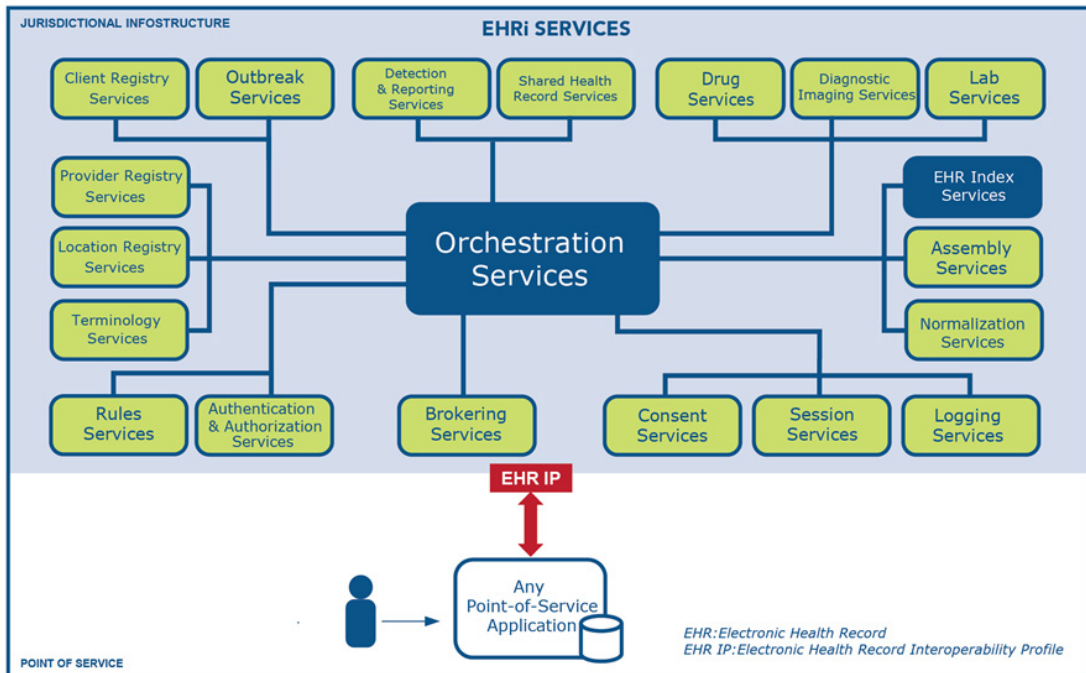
JURISDICTIONAL INFOSTRUCTURE

EHRi SERVICES

Client Registry Services

Outbreak Services

Detection & Reporting Services

Shared Health Record Services

Drug Services

Diagnostic Imaging Services

Lab Services

Provider Registry Services

EHR Index Services

Location Registry Services

Orchestration Services

Assembly Services

Terminology Services

Normalization Services

Rules Services

Authentication & Authorization Services

Brokering Services

Consent Services

Session Services

Logging Services

EHR IP

Any Point-of-Service Application

EHR:Electronic Health Record
EHR IP:Electronic Health Record Interoperability Profile

POINT OF SERVICE